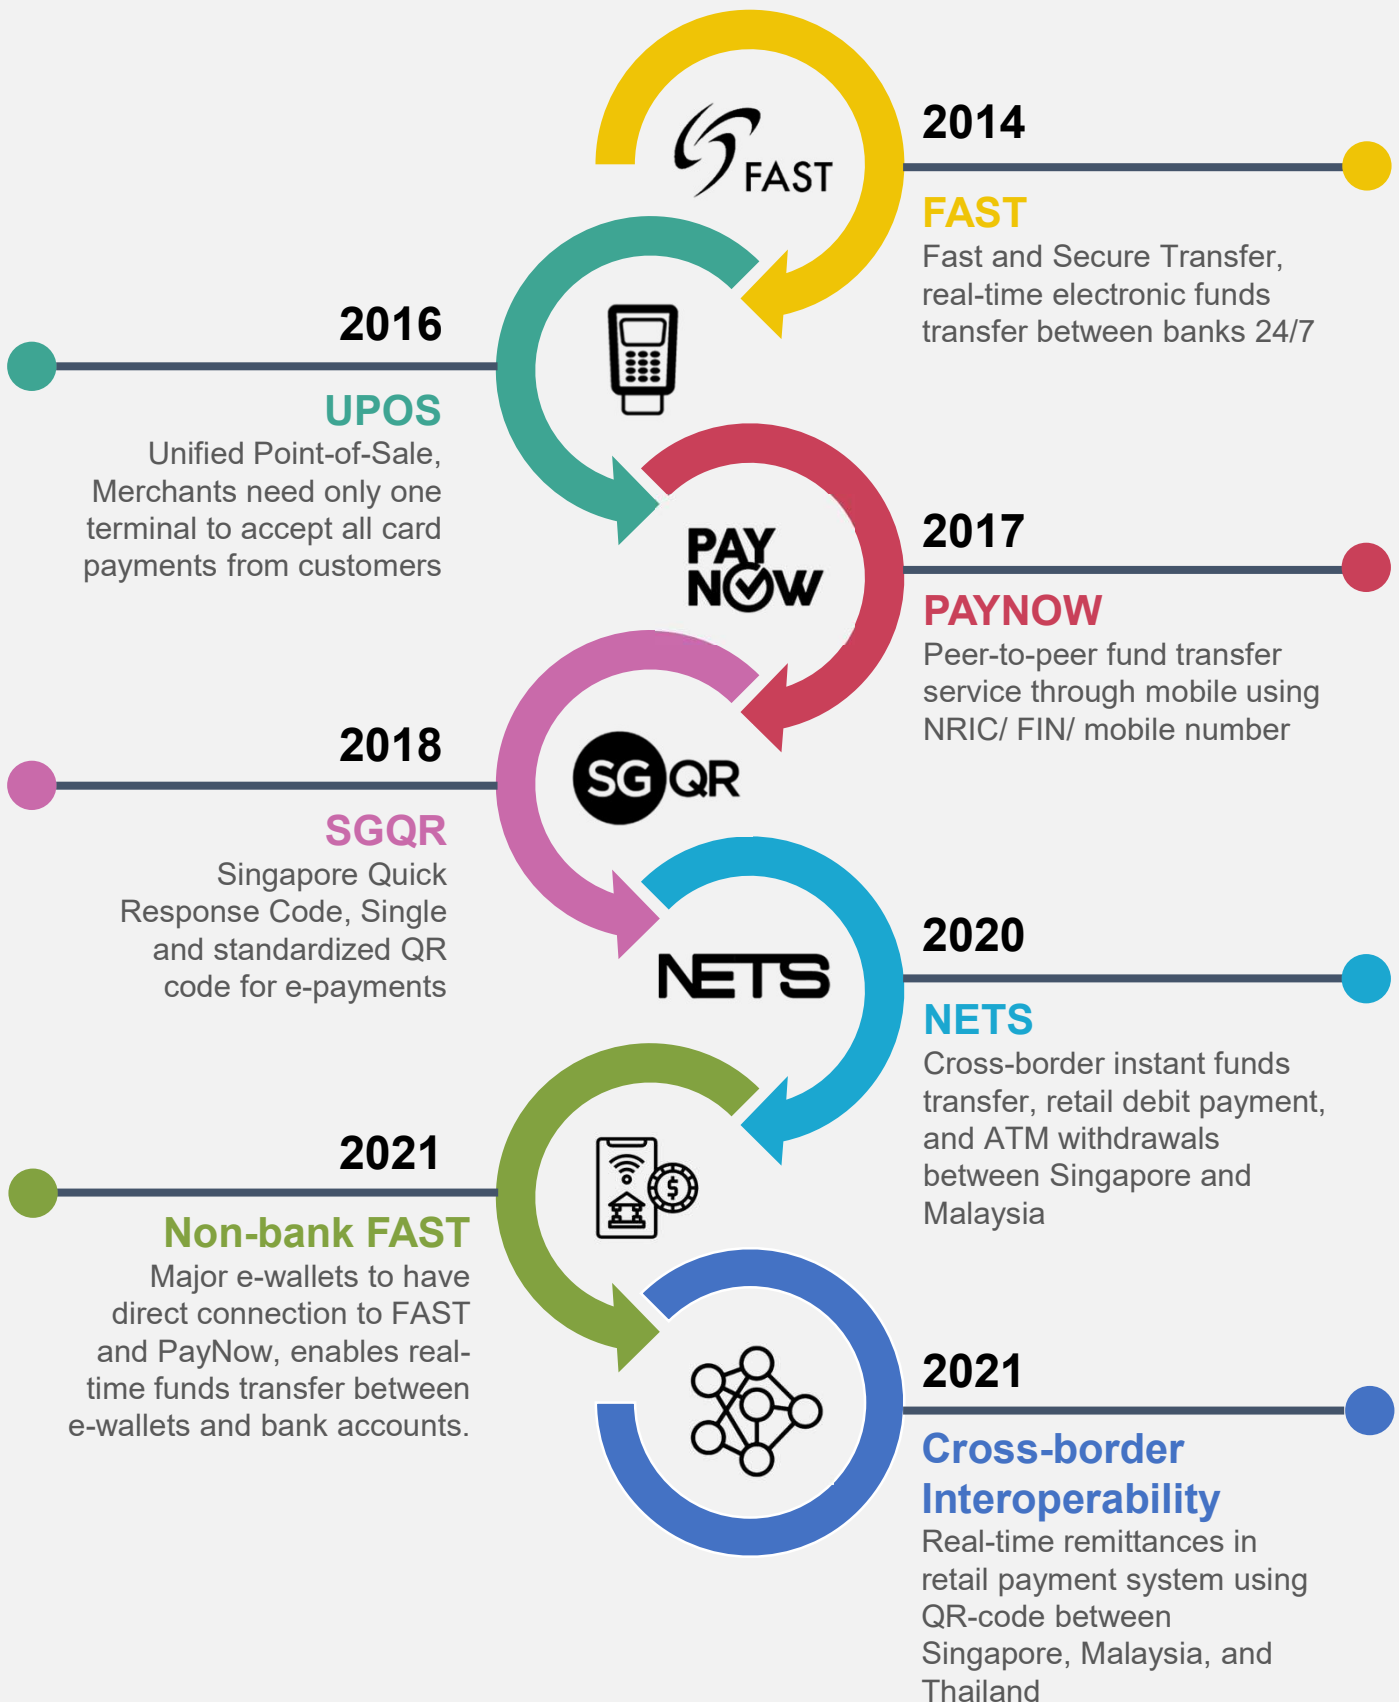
FAST

2014
FAST
Fast and Secure Transfer, real-time electronic funds transfer between banks 24/7

2016
UPOS
Unified Point-of-Sale, Merchants need only one terminal to accept all card payments from customers

PAY NOW

2017
PAYNOW
Peer-to-peer fund transfer service through mobile using NRIC/ FIN/ mobile number

SG QR

2018
SGQR
Singapore Quick Response Code, Single and standardized QR code for e-payments

NETS

2020
NETS
Cross-border instant funds transfer, retail debit payment, and ATM withdrawals between Singapore and Malaysia

2021
Non-bank FAST
Major e-wallets to have direct connection to FAST and PayNow, enables real-time funds transfer between e-wallets and bank accounts.

2021
Cross-border Interoperability
Real-time remittances in retail payment system using QR-code between Singapore, Malaysia, and Thailand